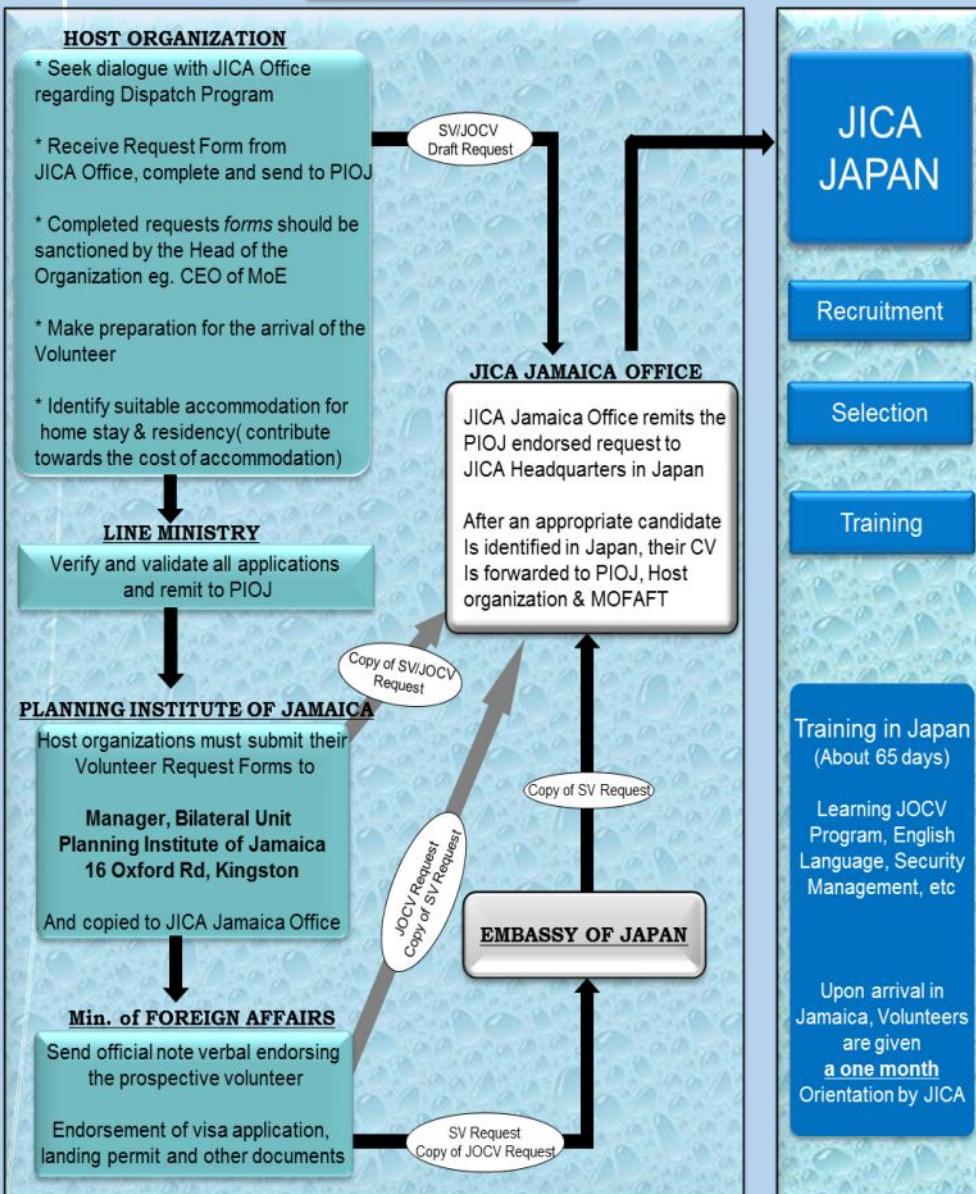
HOST ORGANIZATION

* Seek dialogue with JICA Office regarding Dispatch Program

* Receive Request Form from JICA Office, complete and send to PIOJ

* Completed requests *forms* should be sanctioned by the Head of the Organization eg. CEO of MoE

* Make preparation for the arrival of the Volunteer

* Identify suitable accommodation for home stay & residency( contribute towards the cost of accommodation)

SV/JOCV Draft Request

JICA JAPAN

Recruitment

Selection

Training

JICA JAMAICA OFFICE

JICA Jamaica Office remits the PIOJ endorsed request to JICA Headquarters in Japan

After an appropriate candidate Is identified in Japan, their CV Is forwarded to PIOJ, Host organization & MOFAFT

LINE MINISTRY

Verify and validate all applications and remit to PIOJ

Copy of SV/JOCV Request

PLANNING INSTITUTE OF JAMAICA

Host organizations must submit their Volunteer Request Forms to

**Manager, Bilateral Unit**
**Planning Institute of Jamaica**
**16 Oxford Rd, Kingston**

And copied to JICA Jamaica Office

JOCV Request Copy of SV Request

Copy of SV Request

EMBASSY OF JAPAN

Min. of FOREIGN AFFAIRS

Send official note verbal endorsing the prospective volunteer

Endorsement of visa application, landing permit and other documents

SV Request Copy of JOCV Request

Training in Japan (About 65 days)

Learning JOCV Program, English Language, Security Management, etc

Upon arrival in Jamaica, Volunteers are given **a one month** Orientation by JICA